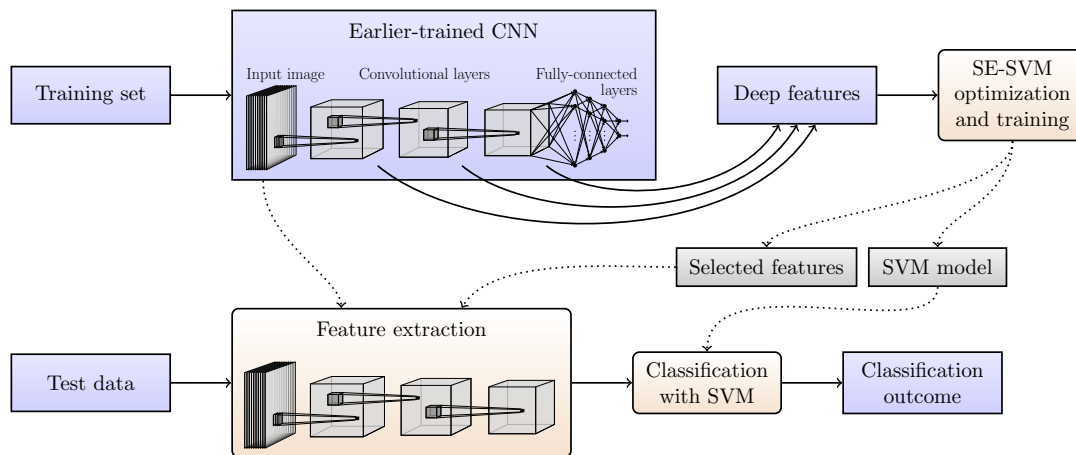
Earlier-trained CNN

Training set

Input image

Convolutional layers

Fully-connected layers

Deep features

SE-SVM optimization and training

Selected features

SVM model

Feature extraction

Test data

Classification with SVM

Classification outcome